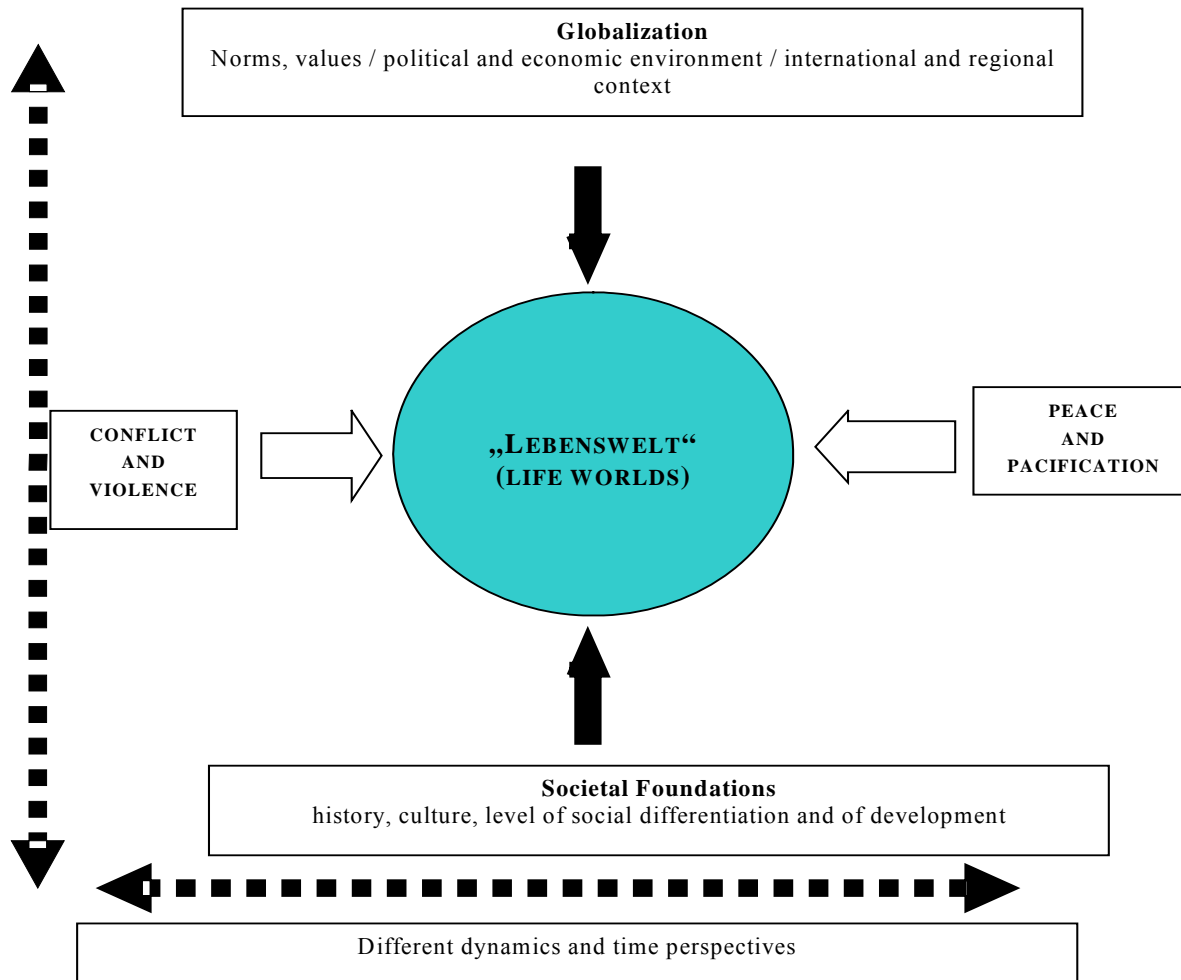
**Globalization**
Norms, values / political and economic environment / international and regional context

CONFLICT AND VIOLENCE

„LEBENSWELT“
(LIFE WORLDS)

PEACE AND PACIFICATION

**Societal Foundations**
history, culture, level of social differentiation and of development

Different dynamics and time perspectives